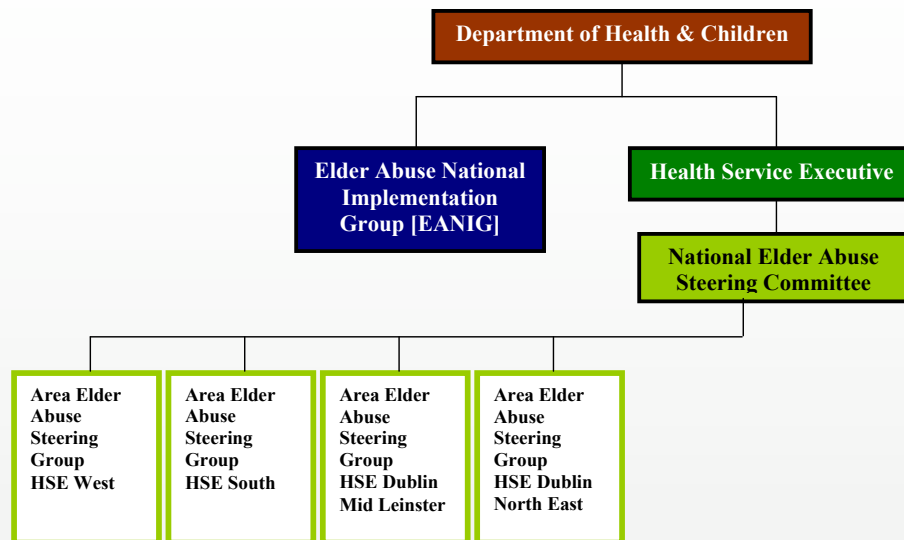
Department of Health & Children

Elder Abuse National Implementation Group [EANIG]

Health Service Executive

National Elder Abuse Steering Committee

Area Elder Abuse Steering Group HSE West

Area Elder Abuse Steering Group HSE South

Area Elder Abuse Steering Group HSE Dublin Mid Leinster

Area Elder Abuse Steering Group HSE Dublin North East